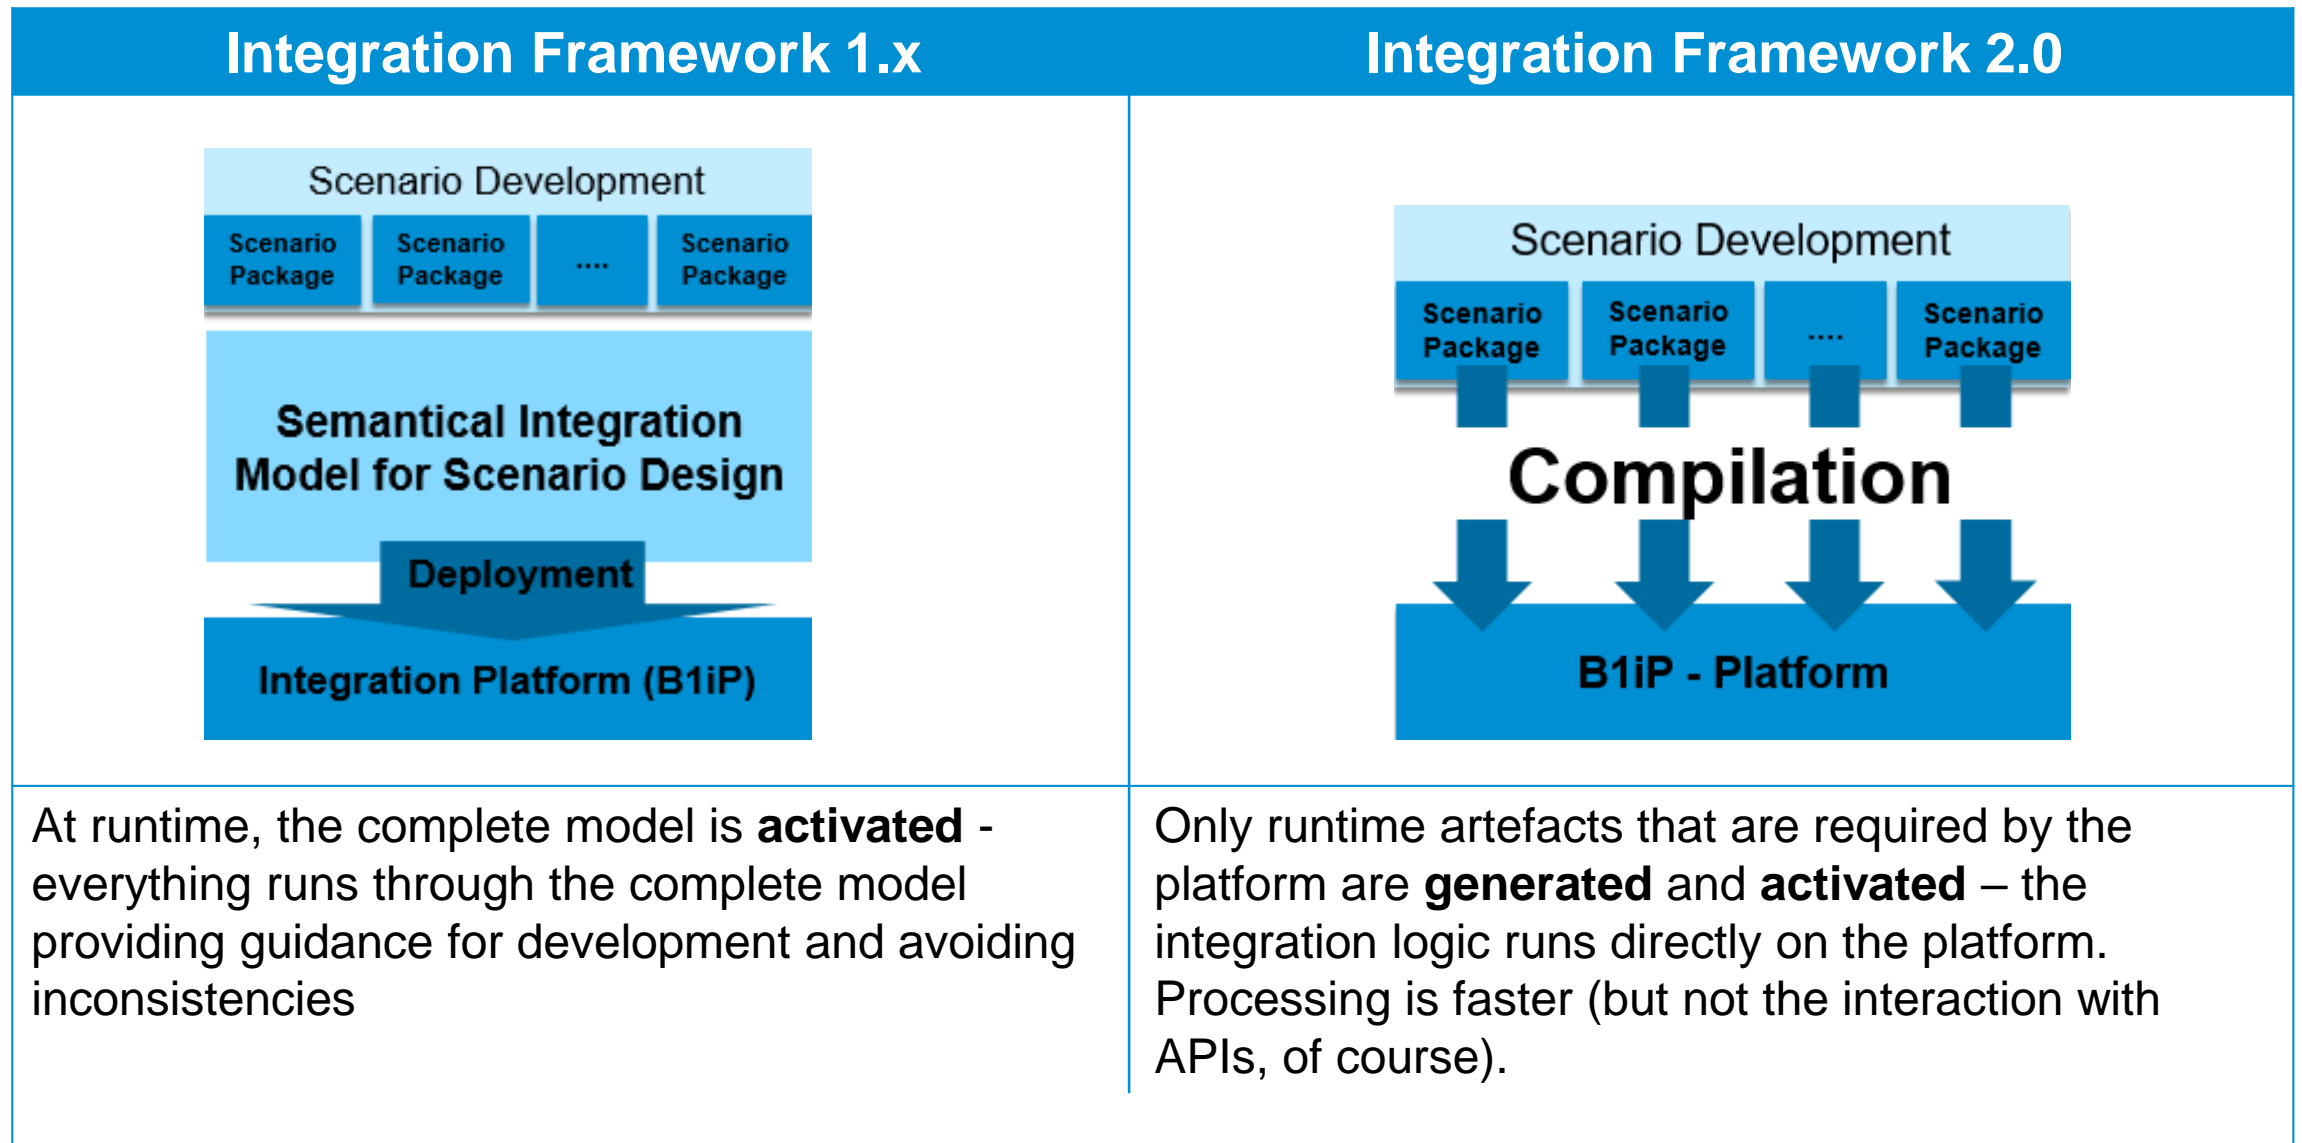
| Integration Framework 1.x | Integration Framework 2.0 |
|---|---|
| Scenario Development<br>Scenario Package<br>Scenario Package<br>....<br>Scenario Package<br>Semantical Integration Model for Scenario Design<br>Deployment<br>Integration Platform (B1iP) | Scenario Development<br>Scenario Package<br>Scenario Package<br>....<br>Scenario Package<br>Compilation<br>B1iP - Platform |
| At runtime, the complete model is **activated** - everything runs through the complete model providing guidance for development and avoiding inconsistencies | Only runtime artefacts that are required by the platform are **generated** and **activated** – the integration logic runs directly on the platform. Processing is faster (but not the interaction with APIs, of course). |